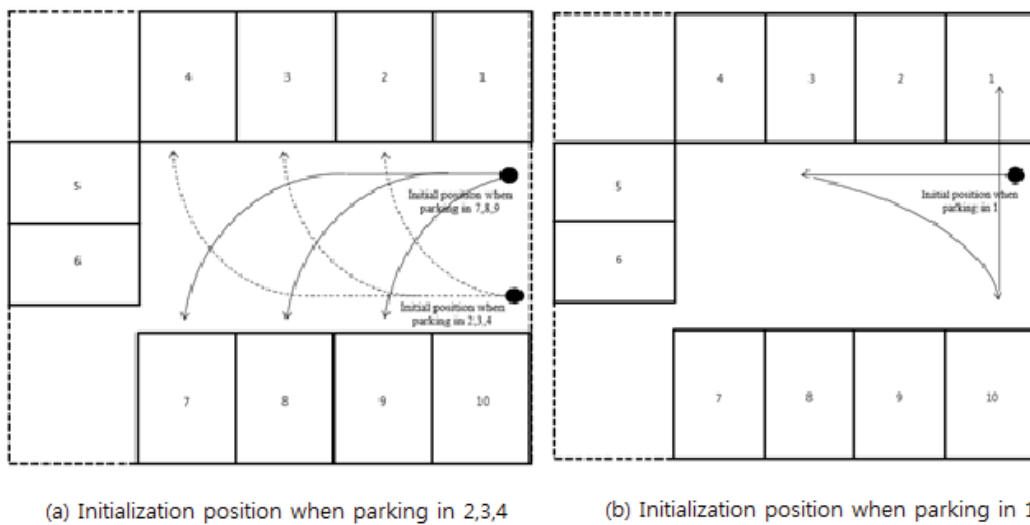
4 3 2 1

5

6

Initial position when parking in 7,8,9

Initial position when parking in 2,3,4

7 8 9 10

4 3 2 1

5

6

Initial position when parking in 1

7 8 9 10

(a) Initialization position when parking in 2,3,4

(b) Initialization position when parking in 1